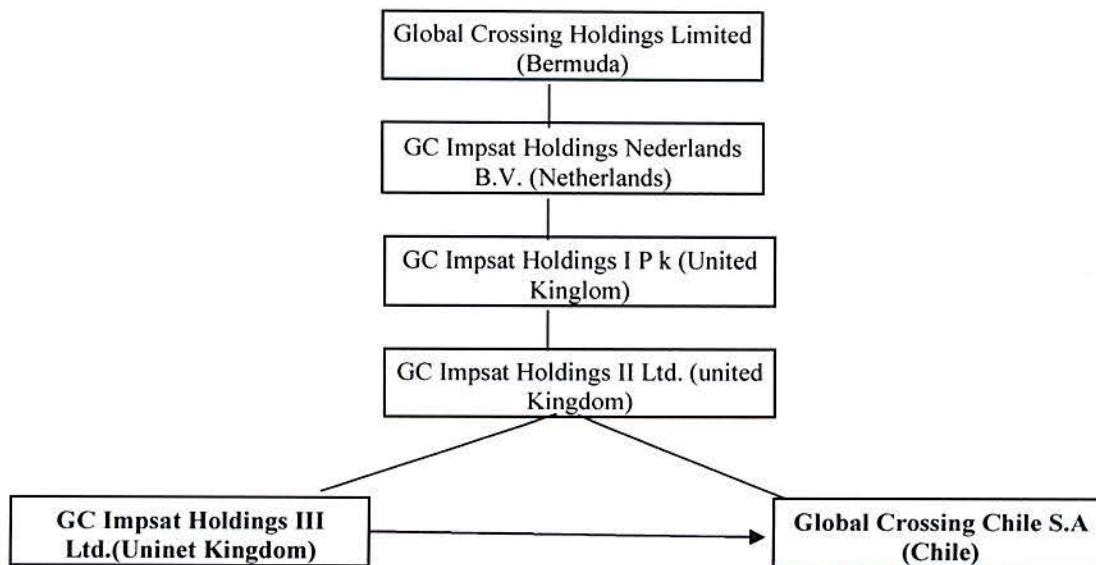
Global Crossing Holdings Limited (Bermuda)

GC Impsat Holdings Nederlands B.V. (Netherlands)

GC Impsat Holdings I P k (United Kinglom)

GC Impsat Holdings II Ltd. (united Kingdom)

GC Impsat Holdings III Ltd.(Uninet Kingdom)

Global Crossing Chile S.A (Chile)